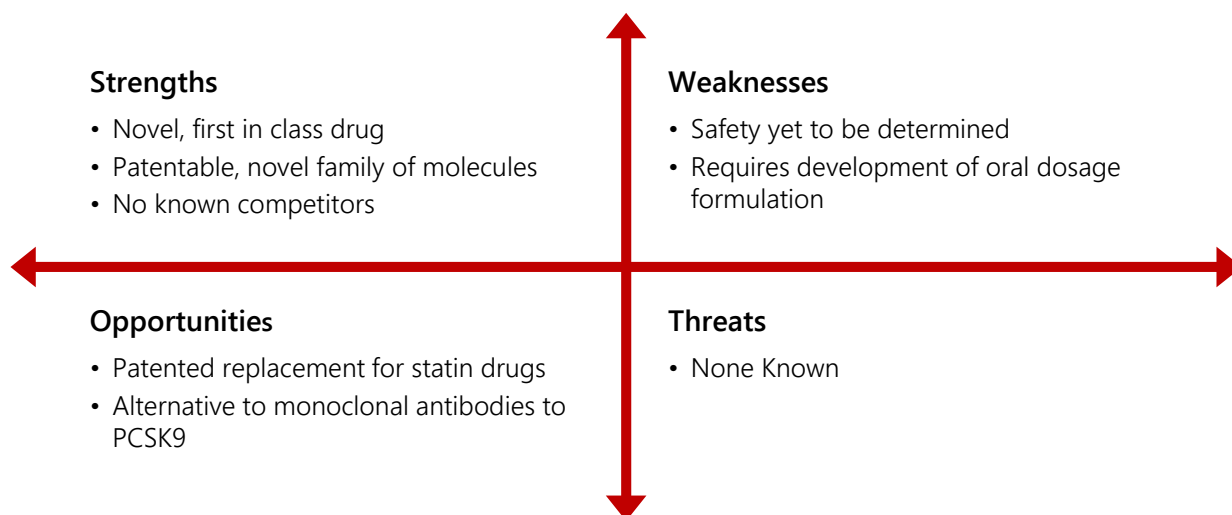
**Strengths**

- Novel, first in class drug
- Patentable, novel family of molecules
- No known competitors

**Weaknesses**

- Safety yet to be determined
- Requires development of oral dosage formulation

**Opportunities**

- Patented replacement for statin drugs
- Alternative to monoclonal antibodies to PCSK9

**Threats**

- None Known